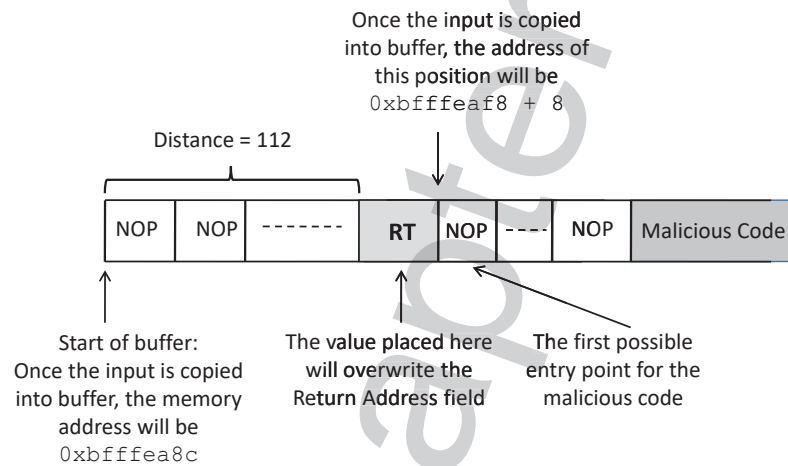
Once the input is copied into buffer, the address of this position will be 0xbfffeaf8 + 8

Distance = 112

| NOP | NOP | ------- | RT | NOP | ---- | NOP | Malicious Code |
|---|---|---|---|---|---|---|---|

Start of buffer: Once the input is copied into buffer, the memory address will be 0xbfffea8c

The value placed here will overwrite the Return Address field

The first possible entry point for the malicious code